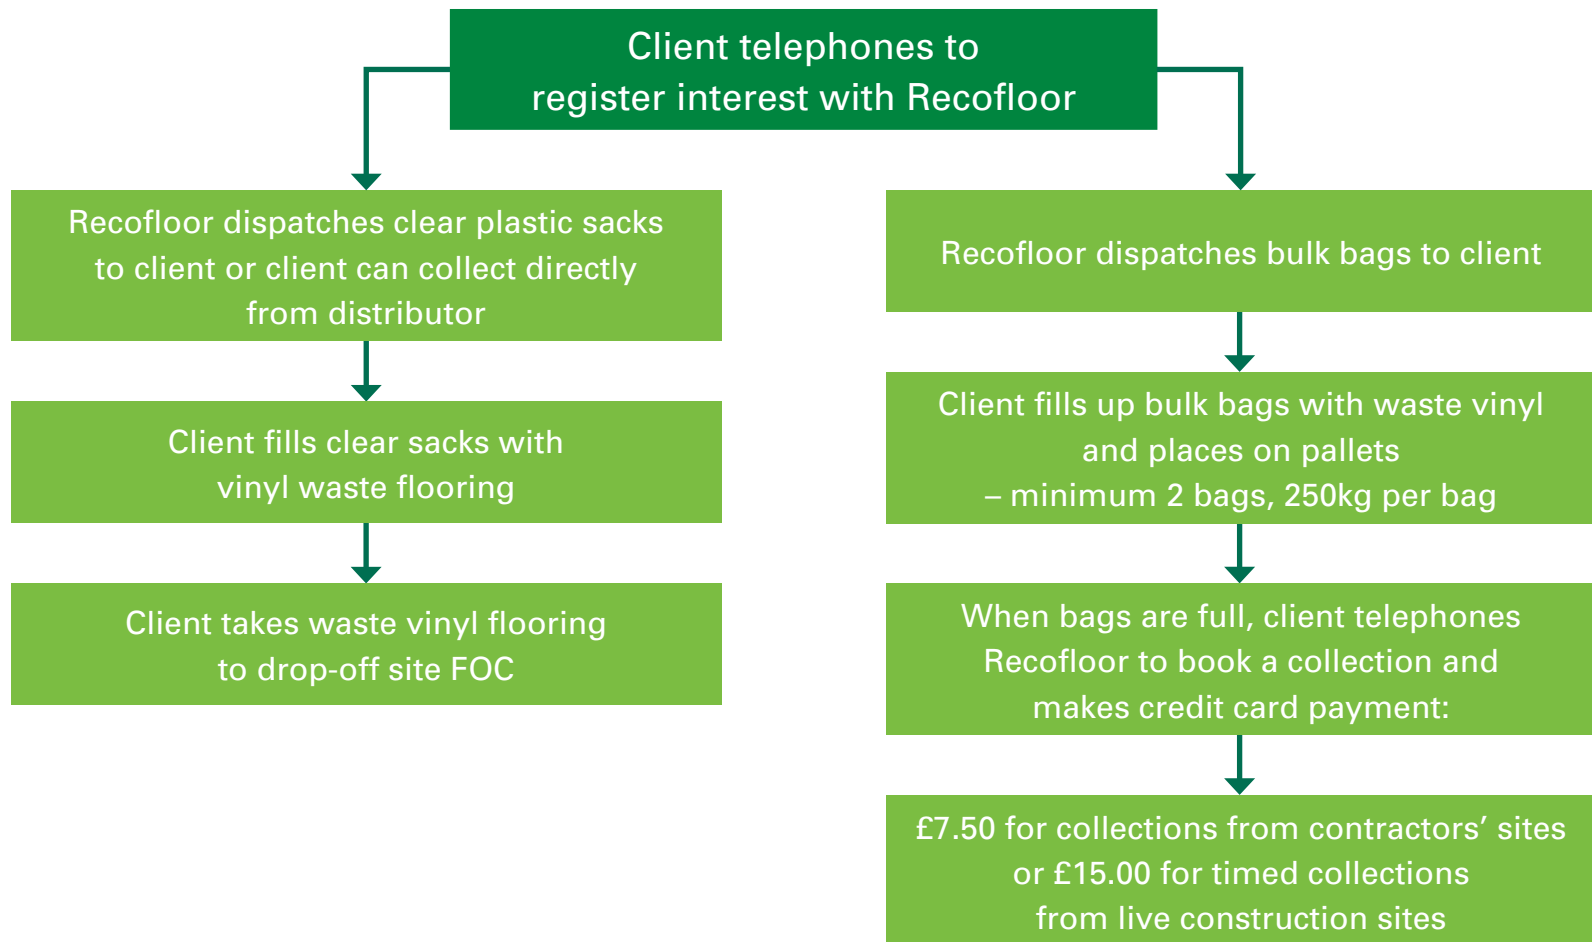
Client telephones to register interest with Recofloor

Recofloor dispatches clear plastic sacks to client or client can collect directly from distributor

Client fills clear sacks with vinyl waste flooring

Client takes waste vinyl flooring to drop-off site FOC

Recofloor dispatches bulk bags to client

Client fills up bulk bags with waste vinyl and places on pallets – minimum 2 bags, 250kg per bag

When bags are full, client telephones Recofloor to book a collection and makes credit card payment:

£7.50 for collections from contractors' sites or £15.00 for timed collections from live construction sites